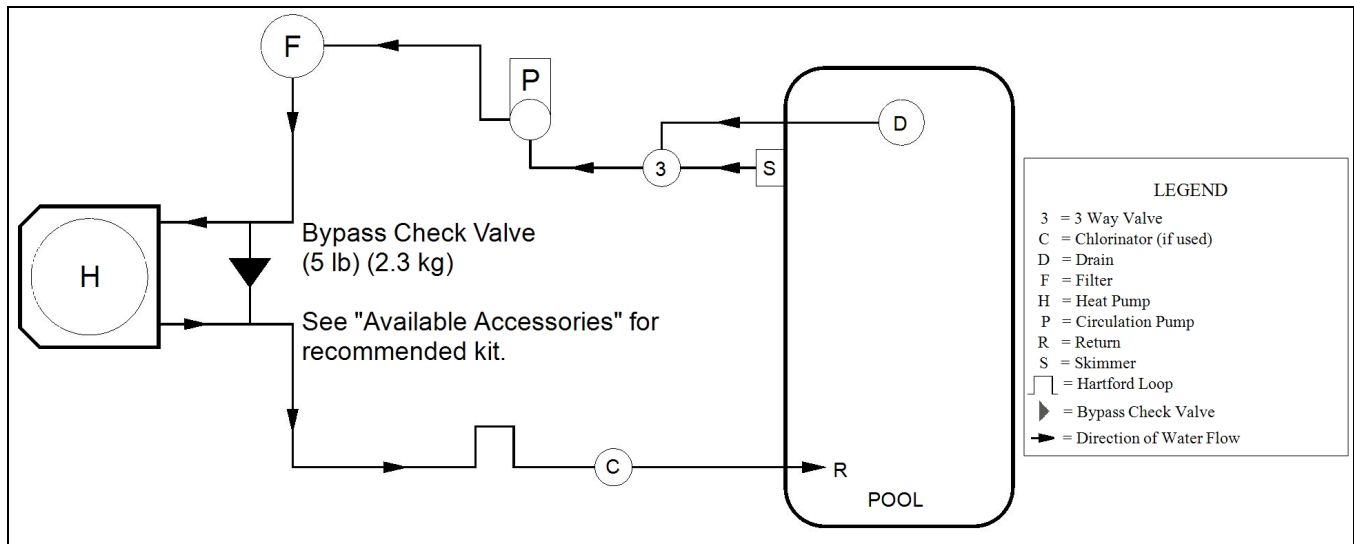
F

P

D

3

S

H

Bypass Check Valve (5 lb) (2.3 kg)

See "Available Accessories" for recommended kit.

C

R

POOL

LEGEND
3 = 3 Way Valve
C = Chlorinator (if used)
D = Drain
F = Filter
H = Heat Pump
P = Circulation Pump
R = Return
S = Skimmer
= Hartford Loop
= Bypass Check Valve
= Direction of Water Flow